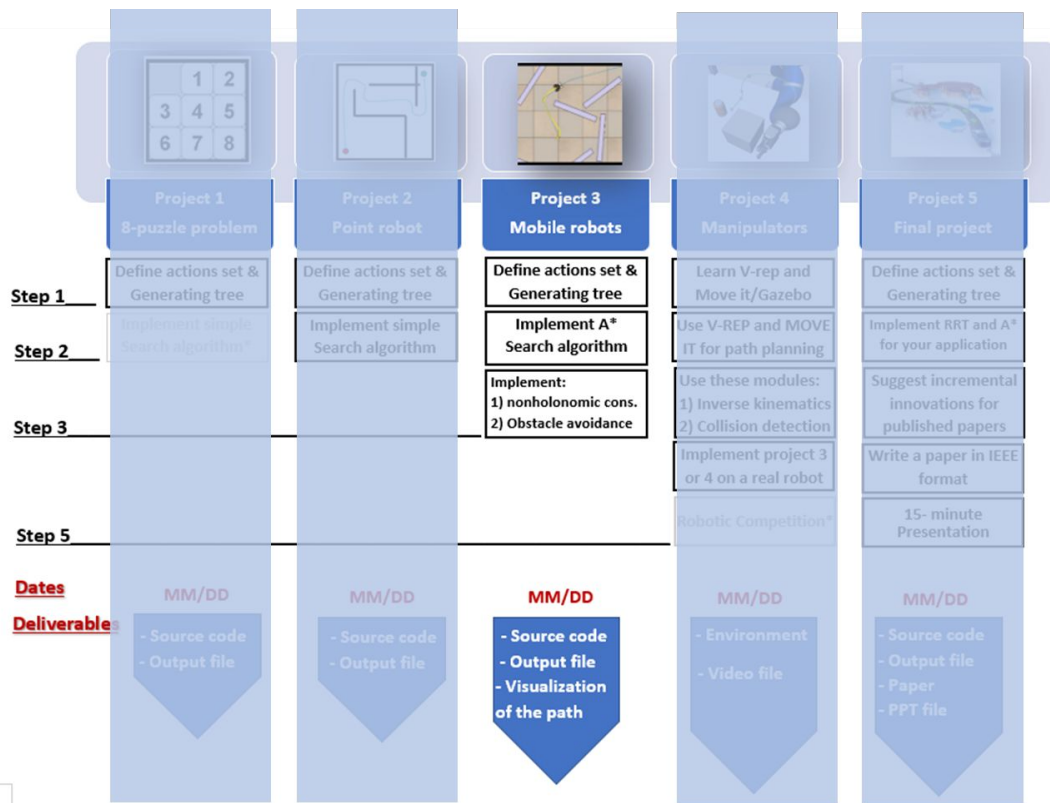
1 2
3 4 5
6 7 8

Project 1
8-puzzle problem

Project 2
Point robot

Project 3
Mobile robots

Project 4
Manipulators

Project 5
Final project

Step 1
Step 2
Step 3
Step 5
Dates
Deliverables

Define actions set & Generating tree
Implement simple Search algorithm*
MM/DD
- Source code
- Output file

Define actions set & Generating tree
Implement simple Search algorithm
MM/DD
- Source code
- Output file

Define actions set & Generating tree
Implement A* Search algorithm
Implement:
1) nonholonomic cons.
2) Obstacle avoidance
MM/DD
- Source code
- Output file
- Visualization of the path

Learn V-rep and Move it/Gazebo
Use V-REP and MOVE IT for path planning
Use these modules:
1) Inverse kinematics
2) Collision detection
Implement project 3 or 4 on a real robot
Robotic Competition*
MM/DD
- Environment
- Video file

Define actions set & Generating tree
Implement RRT and A* for your application
Suggest incremental innovations for published papers
Write a paper in IEEE format
15- minute Presentation
MM/DD
- Source code
- Output file
- Paper
- PPT file